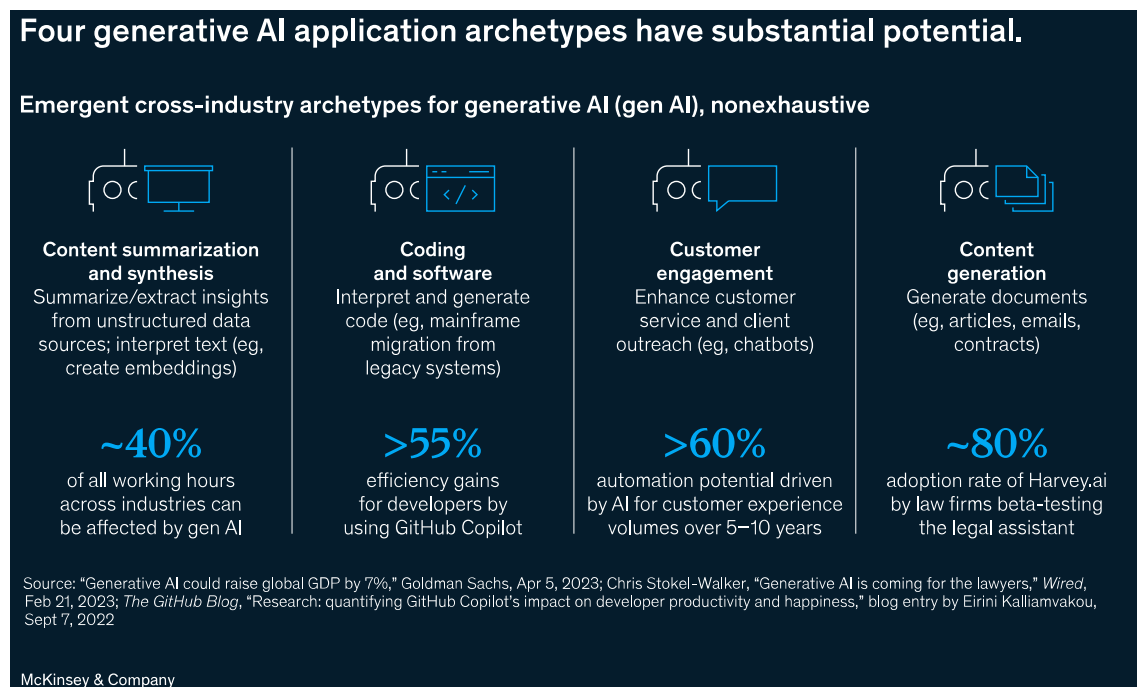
Four generative AI application archetypes have substantial potential.

Emergent cross-industry archetypes for generative AI (gen AI), nonexhaustive

</>

Content summarization and synthesis
Summarize/extract insights from unstructured data sources; interpret text (eg, create embeddings)

~40%
of all working hours across industries can be affected by gen AI

Coding and software
Interpret and generate code (eg, mainframe migration from legacy systems)

>55%
efficiency gains for developers by using GitHub Copilot

Customer engagement
Enhance customer service and client outreach (eg, chatbots)

>60%
automation potential driven by AI for customer experience volumes over 5–10 years

Content generation
Generate documents (eg, articles, emails, contracts)

~80%
adoption rate of Harvey.ai by law firms beta-testing the legal assistant

Source: "Generative AI could raise global GDP by 7%," Goldman Sachs, Apr 5, 2023; Chris Stokel-Walker, "Generative AI is coming for the lawyers," Wired, Feb 21, 2023; The GitHub Blog, "Research: quantifying GitHub Copilot's impact on developer productivity and happiness," blog entry by Eirini Kalliamvakou, Sept 7, 2022

McKinsey & Company